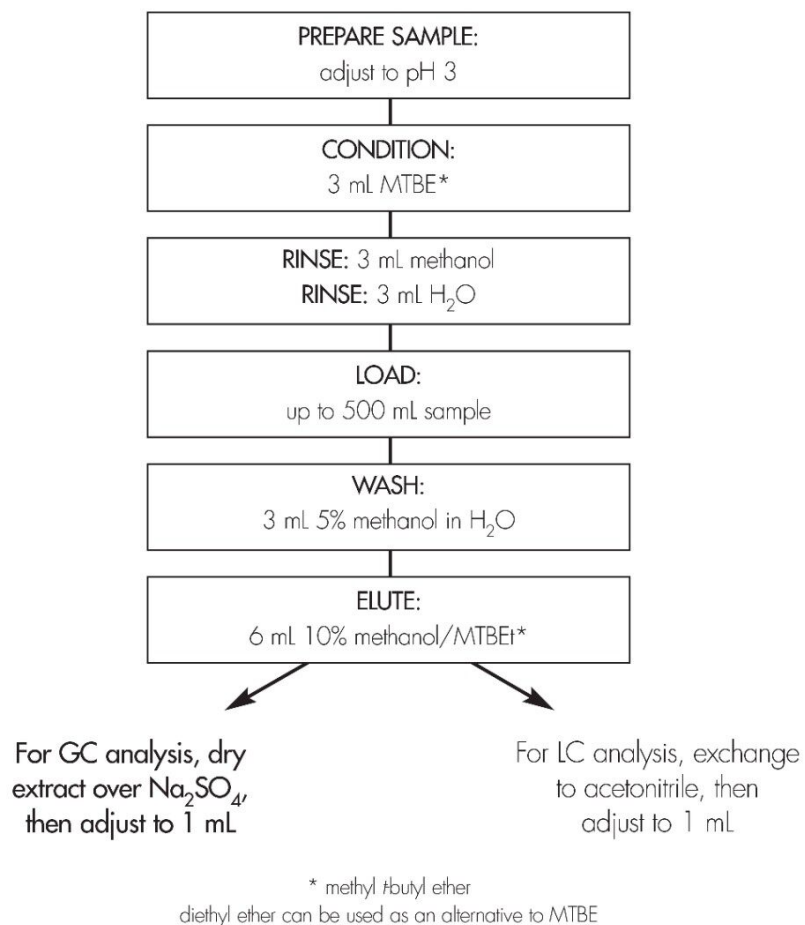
PREPARE SAMPLE:
adjust to pH 3

CONDITION:
3 mL MTBE*

RINSE: 3 mL methanol
RINSE: 3 mL $H_2O$

LOAD:
up to 500 mL sample

WASH:
3 mL 5% methanol in $H_2O$

ELUTE:
6 mL 10% methanol/MTBEt*

For GC analysis, dry extract over $Na_2SO_4$, then adjust to 1 mL

For LC analysis, exchange to acetonitrile, then adjust to 1 mL

* methyl t-butyl ether
diethyl ether can be used as an alternative to MTBE